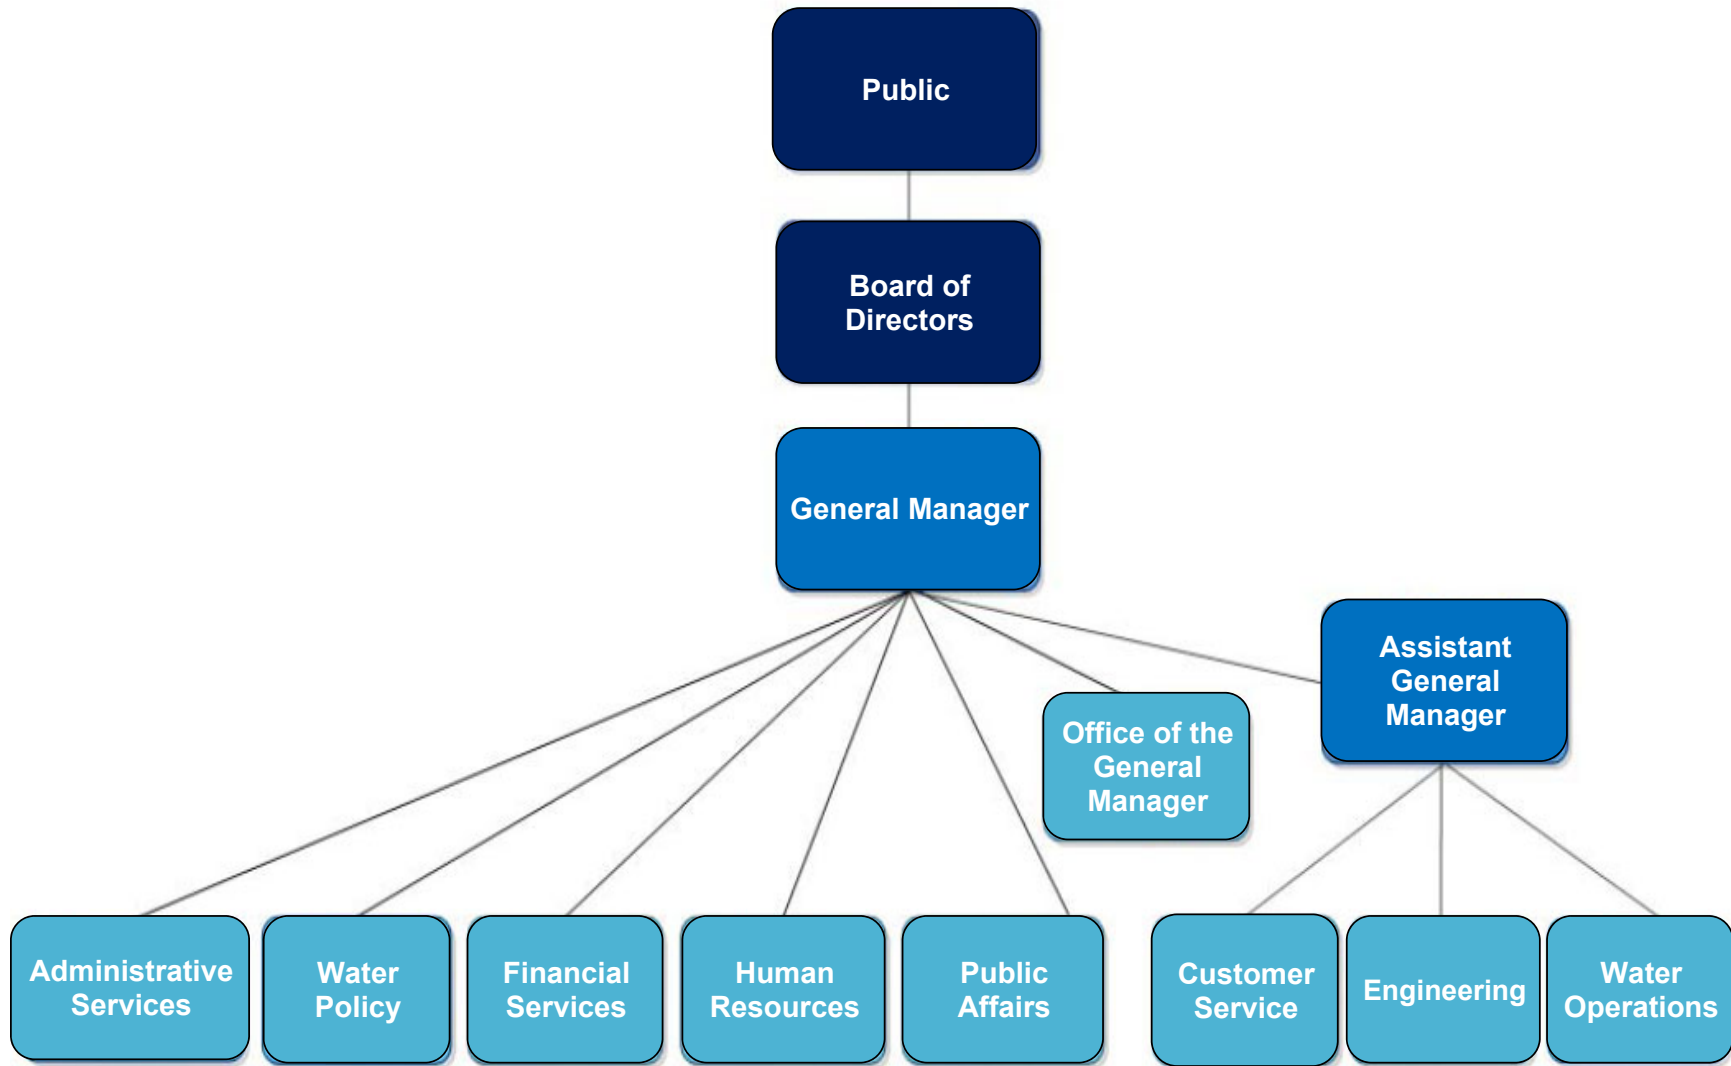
Public

Board of Directors

General Manager

Office of the General Manager

Assistant General Manager

Administrative Services

Water Policy

Financial Services

Human Resources

Public Affairs

Customer Service

Engineering

Water Operations